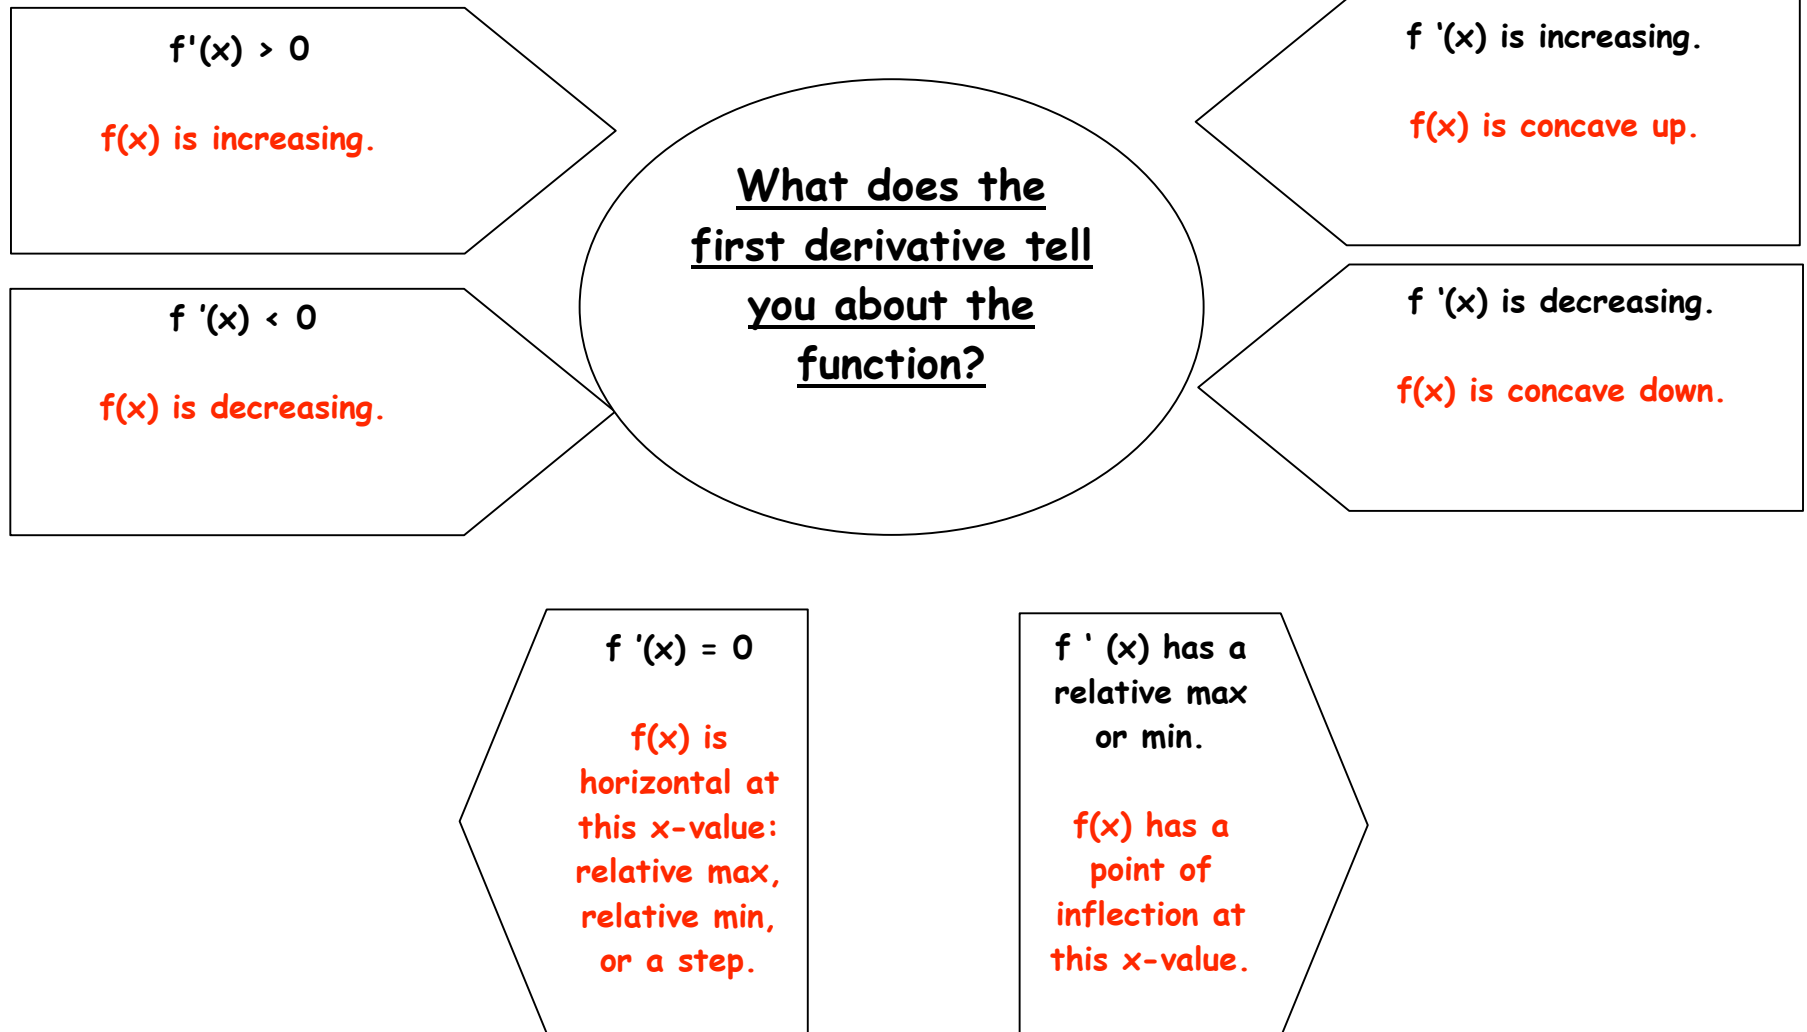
$f'(x) > 0$

f(x) is increasing.

$f'(x) < 0$

f(x) is decreasing.

What does the first derivative tell you about the function?

f '(x) is increasing.

f(x) is concave up.

f '(x) is decreasing.

f(x) is concave down.

$f'(x) = 0$

f(x) is horizontal at this x-value: relative max, relative min, or a step.

f ' (x) has a relative max or min.

f(x) has a point of inflection at this x-value.